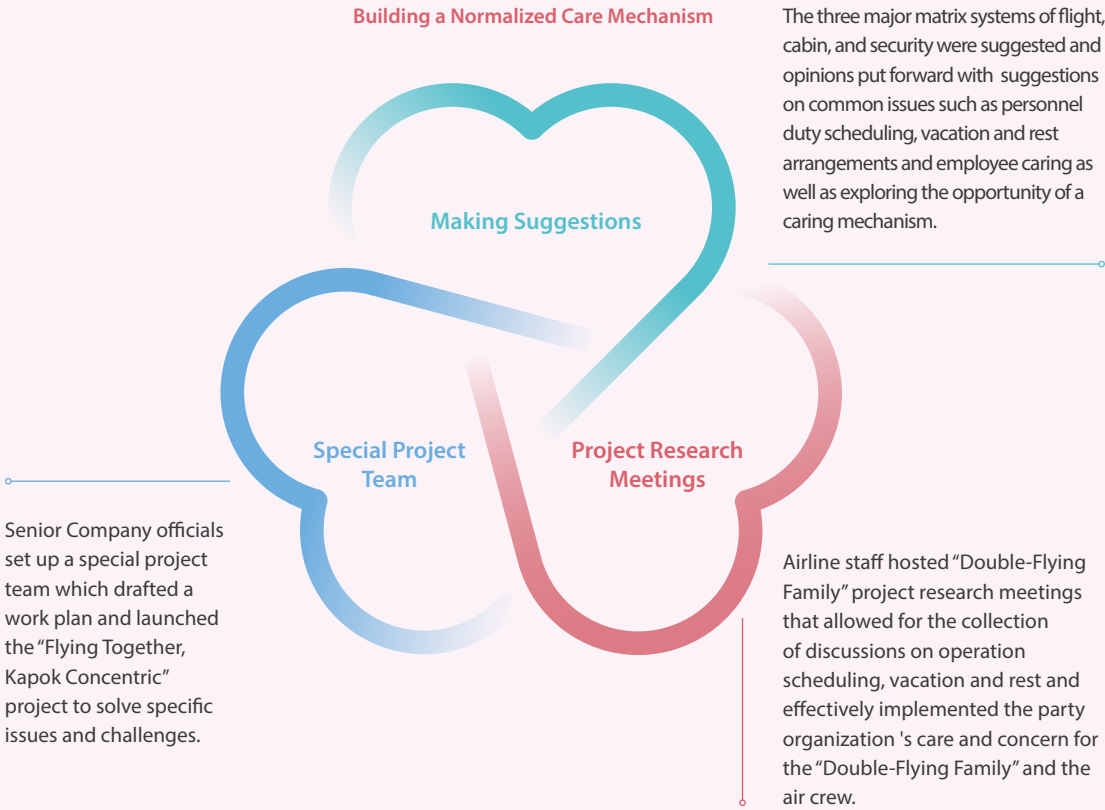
Building a Normalized Care Mechanism

The three major matrix systems of flight, cabin, and security were suggested and opinions put forward with suggestions on common issues such as personnel duty scheduling, vacation and rest arrangements and employee caring as well as exploring the opportunity of a caring mechanism.

Making Suggestions

Special Project Team

Project Research Meetings

Senior Company officials set up a special project team which drafted a work plan and launched the "Flying Together, Kapok Concentric" project to solve specific issues and challenges.

Airline staff hosted "Double-Flying Family" project research meetings that allowed for the collection of discussions on operation scheduling, vacation and rest and effectively implemented the party organization 's care and concern for the "Double-Flying Family" and the air crew.